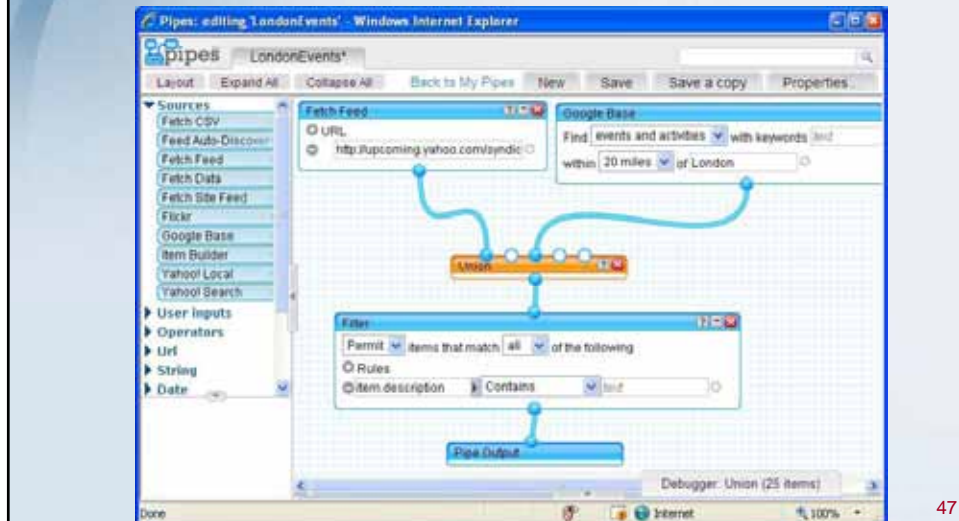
Pipes: editing 'LondonEvents' - Windows Internet Explorer

pipes LondonEvents*

Layout Expand All Collapse All Back to My Pipes New Save Save a copy Properties

Sources
Fetch CSV
Feed Auto-Discover
Fetch Feed
Fetch Data
Fetch Site Feed
Flickr
Google Base
Item Builder
Yahoo! Local
Yahoo! Search
User inputs
Operators
Url
String
Date

Fetch Feed
URL
http://upcoming.yahoo.com/syndic

Google Base
Find events and activities with keywords text
within 20 miles of London

Union

Filter
Permit items that match all of the following
Rules
item.description Contains text

Pipe Output

Debugger: Union (25 items)

Done Internet 100%

47